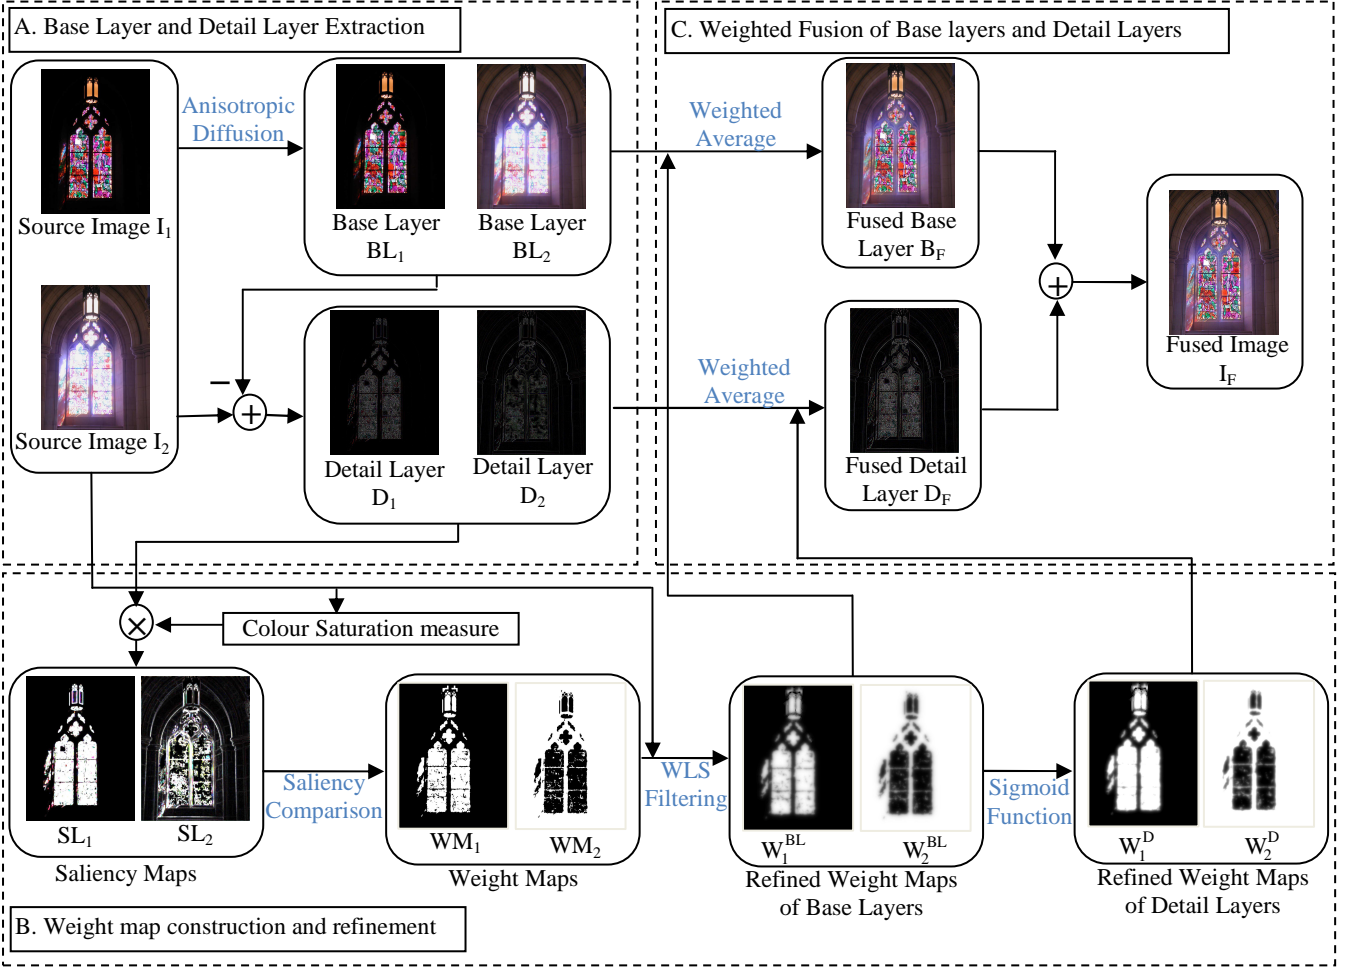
A. Base Layer and Detail Layer Extraction

C. Weighted Fusion of Base layers and Detail Layers

Anisotropic Diffusion

Source Image $I_1$

Base Layer $BL_1$

Base Layer $BL_2$

Weighted Average

Fused Base Layer $B_F$

Fused Image $I_F$

Source Image $I_2$

Detail Layer $D_1$

Detail Layer $D_2$

Weighted Average

Fused Detail Layer $D_F$

Colour Saturation measure

$SL_1$

$SL_2$

Saliency Maps

Saliency Comparison

$WM_1$

$WM_2$

Weight Maps

WLS Filtering

$W_1^{BL}$

$W_2^{BL}$

Refined Weight Maps of Base Layers

Sigmoid Function

$W_1^D$

$W_2^D$

Refined Weight Maps of Detail Layers

B. Weight map construction and refinement